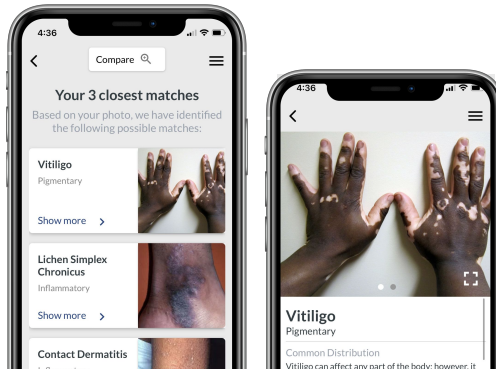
4:36

Compare

Your 3 closest matches

Based on your photo, we have identified the following possible matches:

Vitiligo
Pigmentary
Show more

Lichen Simplex Chronicus
Inflammatory
Show more

Contact Dermatitis
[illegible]

4:36

Vitiligo
Pigmentary

Common Distribution
Vitiligo can affect any part of the body; however, it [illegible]